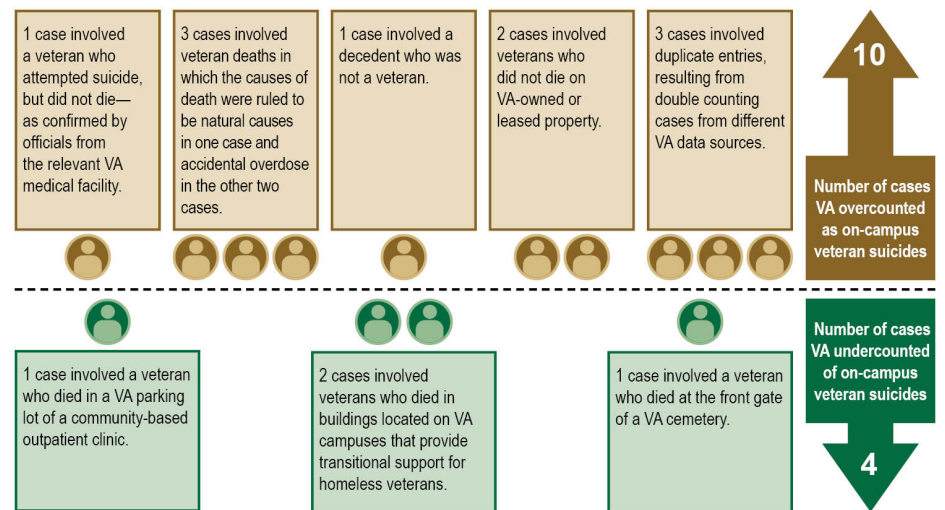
1 case involved a veteran who attempted suicide, but did not die—as confirmed by officials from the relevant VA medical facility.

3 cases involved veteran deaths in which the causes of death were ruled to be natural causes in one case and accidental overdose in the other two cases.

1 case involved a decedent who was not a veteran.

2 cases involved veterans who did not die on VA-owned or leased property.

3 cases involved duplicate entries, resulting from double counting cases from different VA data sources.

10

Number of cases VA overcounted as on-campus veteran suicides

1 case involved a veteran who died in a VA parking lot of a community-based outpatient clinic.

2 cases involved veterans who died in buildings located on VA campuses that provide transitional support for homeless veterans.

1 case involved a veteran who died at the front gate of a VA cemetery.

Number of cases VA undercounted of on-campus veteran suicides

4